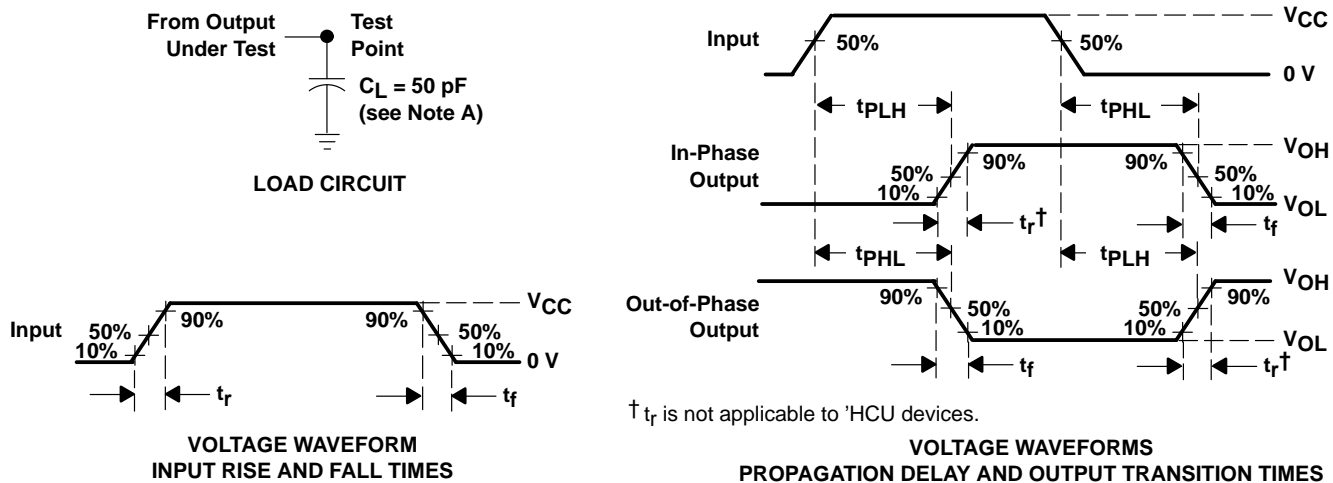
From Output Under Test

Test Point

$C_L$ = 50 pF (see Note A)

LOAD CIRCUIT

Input

50%

10%

90%

90%

50%

10%

$V_{CC}$

0 V

$t_r$

$t_f$

VOLTAGE WAVEFORM
INPUT RISE AND FALL TIMES

Input

50%

50%

$V_{CC}$

0 V

$t_{PLH}$

$t_{PHL}$

In-Phase Output

50%

10%

90%

90%

50%

10%

$V_{OH}$

$V_{OL}$

$t_r$†

$t_f$

$t_{PHL}$

$t_{PLH}$

Out-of-Phase Output

90%

50%

10%

50%

10%

90%

$V_{OH}$

$V_{OL}$

$t_f$

$t_r$†

† $t_r$ is not applicable to 'HCU devices.

VOLTAGE WAVEFORMS
PROPAGATION DELAY AND OUTPUT TRANSITION TIMES